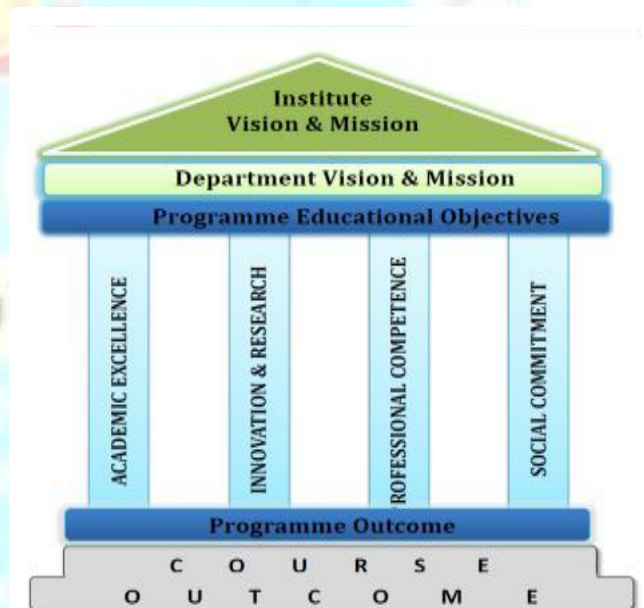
Institute
Vision & Mission

Department Vision & Mission

Programme Educational Objectives

ACADEMIC EXCELLENCE

INNOVATION & RESEARCH

PROFESSIONAL COMPETENCE

SOCIAL COMMITMENT

Programme Outcome

C O U R S E

O U T C O M E